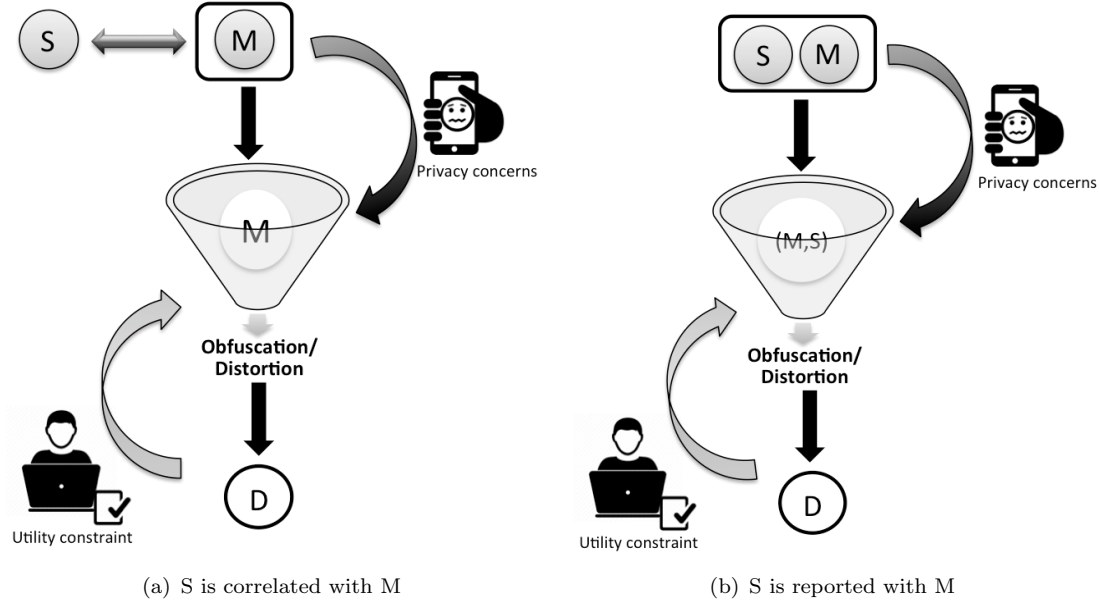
S

M

Privacy concerns

M

Obfuscation/ Distortion

D

Utility constraint

(a) S is correlated with M

S

M

Privacy concerns

(M,S)

Obfuscation/ Distortion

D

Utility constraint

(b) S is reported with M